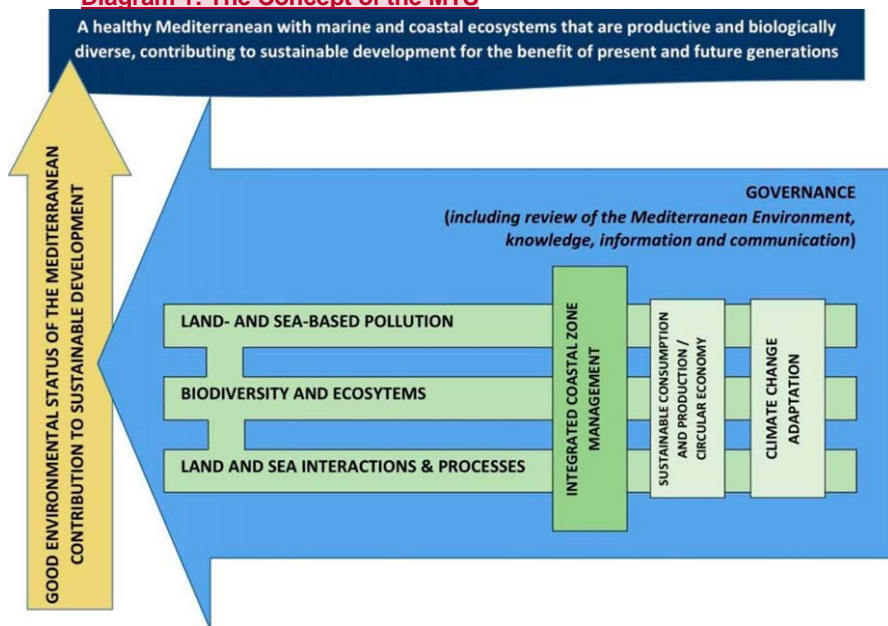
Diagram 1: The Concept of the MTS

A healthy Mediterranean with marine and coastal ecosystems that are productive and biologically diverse, contributing to sustainable development for the benefit of present and future generations

GOOD ENVIRONMENTAL STATUS OF THE MEDITERRANEAN CONTRIBUTION TO SUSTAINABLE DEVELOPMENT

GOVERNANCE
(including review of the Mediterranean Environment, knowledge, information and communication)

LAND- AND SEA-BASED POLLUTION

BIODIVERSITY AND ECOSYTEMS

LAND AND SEA INTERACTIONS & PROCESSES

INTEGRATED COASTAL ZONE MANAGEMENT

SUSTAINABLE CONSUMPTION AND PRODUCTION / CIRCULAR ECONOMY

CLIMATE CHANGE ADAPTATION